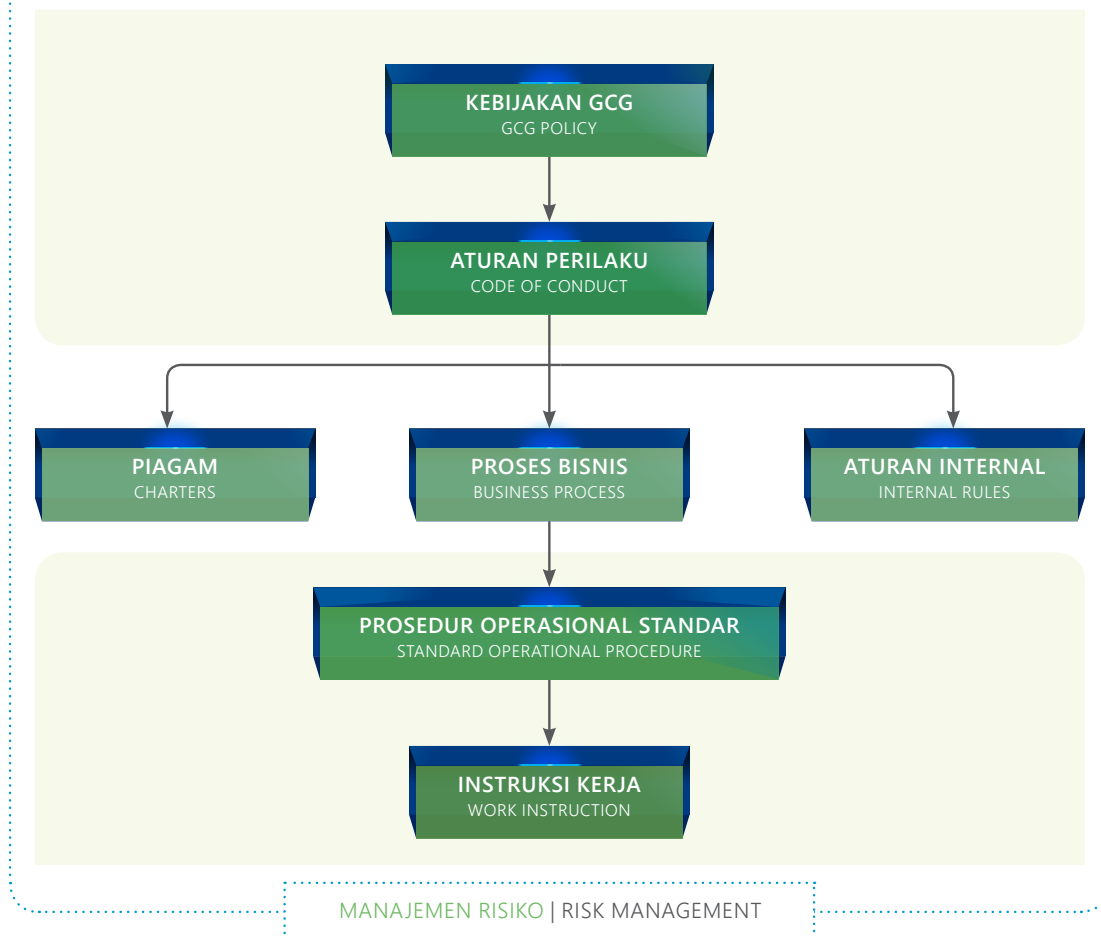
KEBIJAKAN GCG
GCG POLICY

ATURAN PERILAKU
CODE OF CONDUCT

PIAGAM
CHARTERS

PROSES BISNIS
BUSINESS PROCESS

ATURAN INTERNAL
INTERNAL RULES

PROSEDUR OPERASIONAL STANDAR
STANDARD OPERATIONAL PROCEDURE

INSTRUKSI KERJA
WORK INSTRUCTION

MANAJEMEN RISIKO | RISK MANAGEMENT